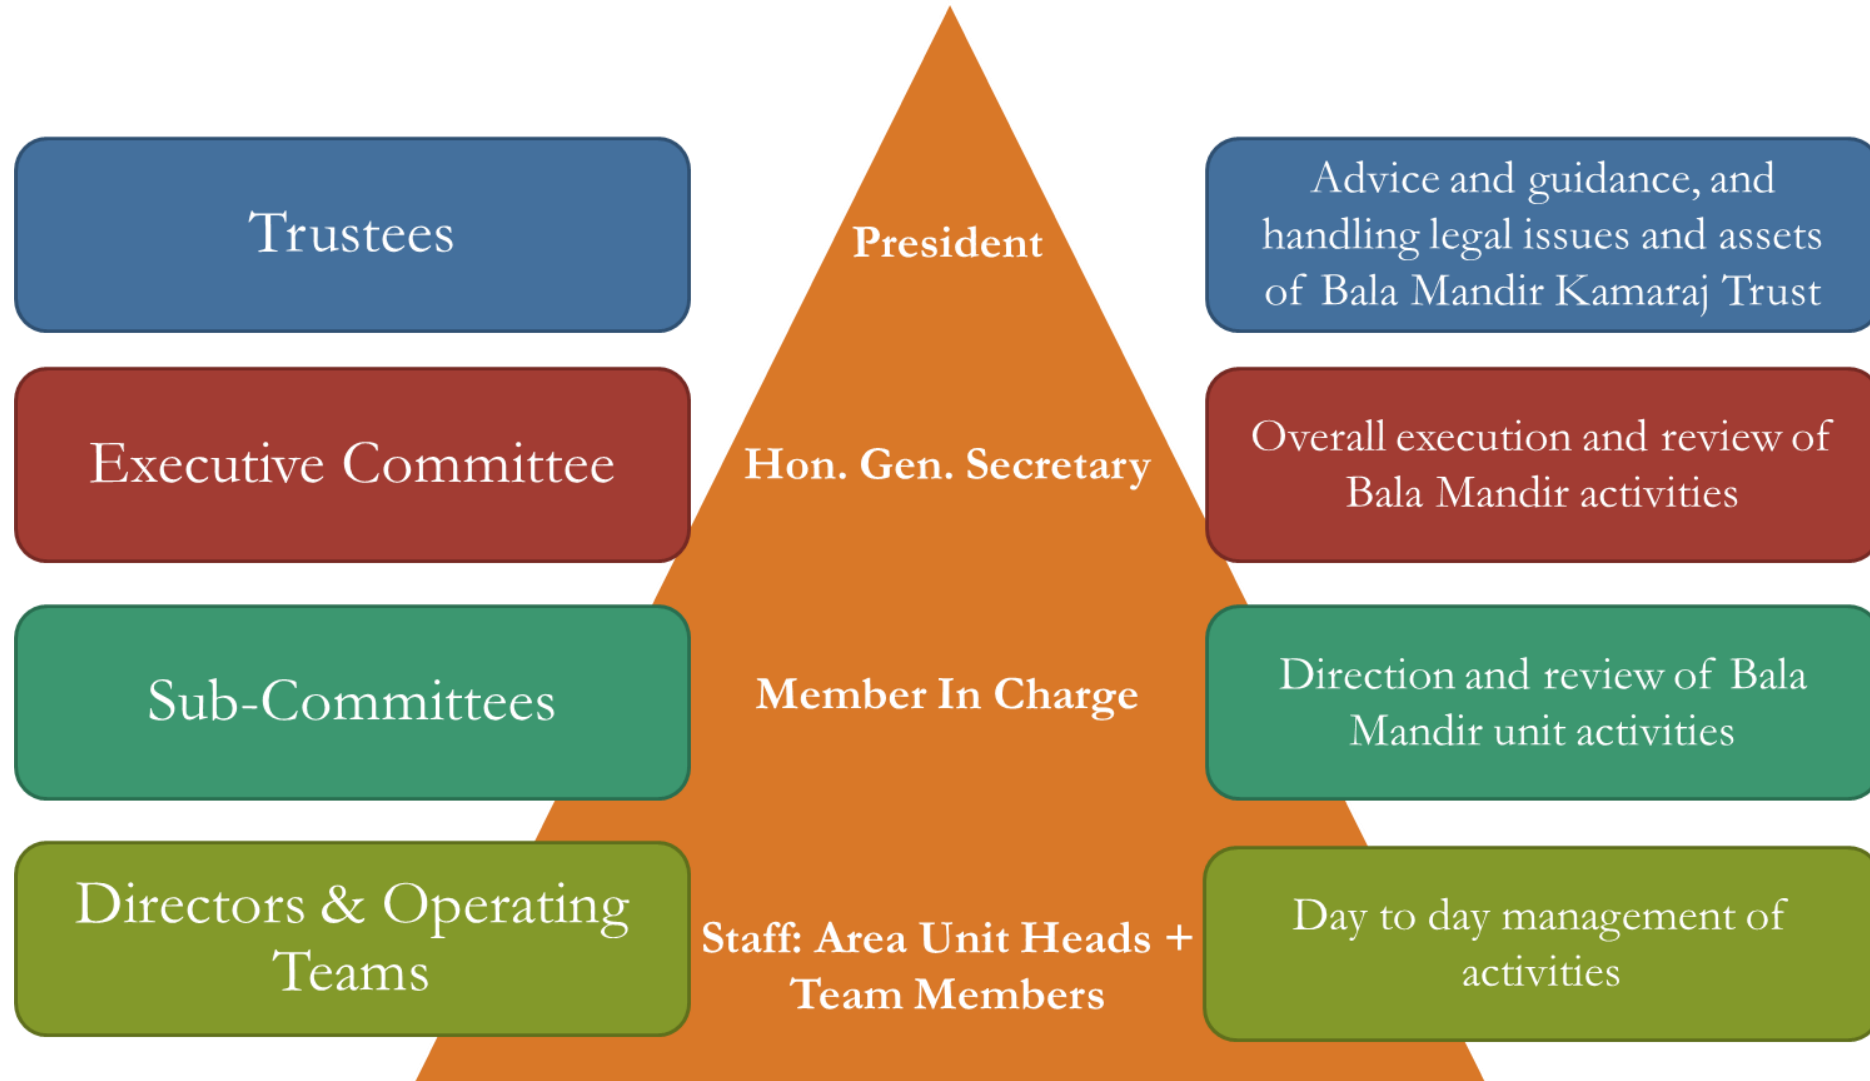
Trustees

President

Advice and guidance, and handling legal issues and assets of Bala Mandir Kamaraj Trust

Executive Committee

Hon. Gen. Secretary

Overall execution and review of Bala Mandir activities

Sub-Committees

Member In Charge

Direction and review of Bala Mandir unit activities

Directors & Operating Teams

Staff: Area Unit Heads + Team Members

Day to day management of activities